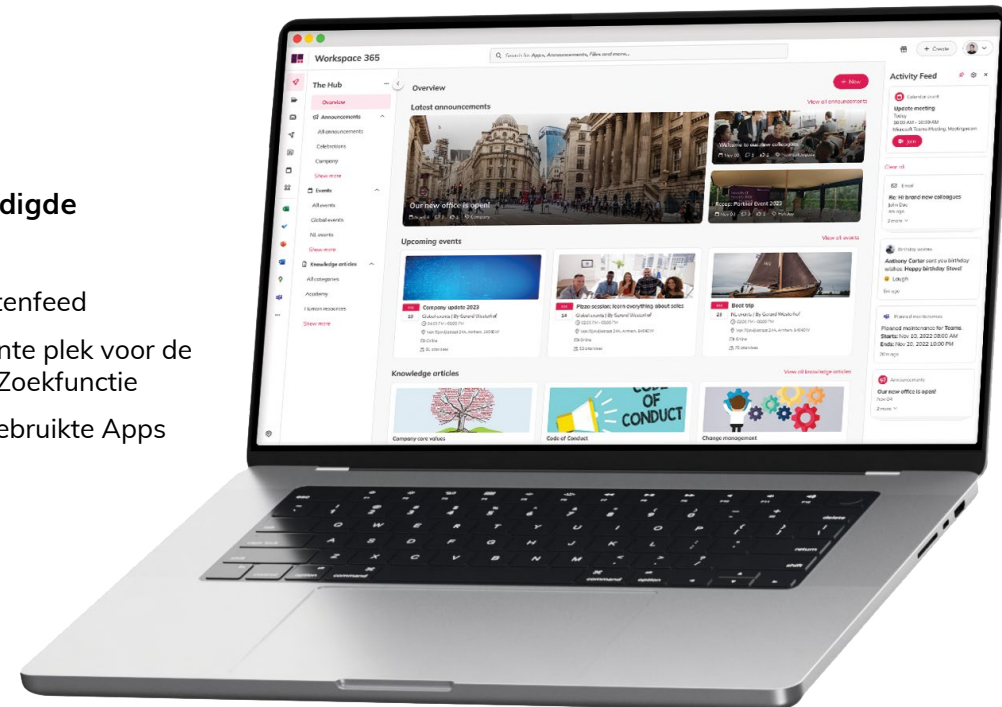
digde

tenfeed

nte plek voor de
Zoekfunctie

ebruikte Apps

Workspace 365

Search for Apps, Announcements, Files and more...

Create

The Hub

Overview

Announcements

All announcements

Celebrations

Company

Show more

Events

All events

Global events

NL events

Show more

Knowledge articles

All categories

Academy

Human resources

Show more

Overview

+ New

Latest announcements

View all announcements

Our new office is open!

Welcome to our new colleagues

Recap: Partner Event 2023

Upcoming events

View all events

Company update 2023

Pizza session: learn everything about sales

Boat trip

Knowledge articles

View all knowledge articles

Company core values

Code of Conduct

Change management

CODE OF CONDUCT

Activity Feed

Calendar event

Update meeting

Today

Microsoft Teams Meeting

Join

Clear all

Email

Re: Hi brand new colleagues

2 more

Birthday wishes

Anthony Carter sent you birthday wishes. Happy birthday Steve!

Laugh

Planned maintenance

Planned maintenance for Teams

Starts: Nov 20, 2022 08:00 AM

Ends: Nov 20, 2022 10:00 PM

Announcements

Our new office is open!

2 more

command

option

return

shift

caps lock